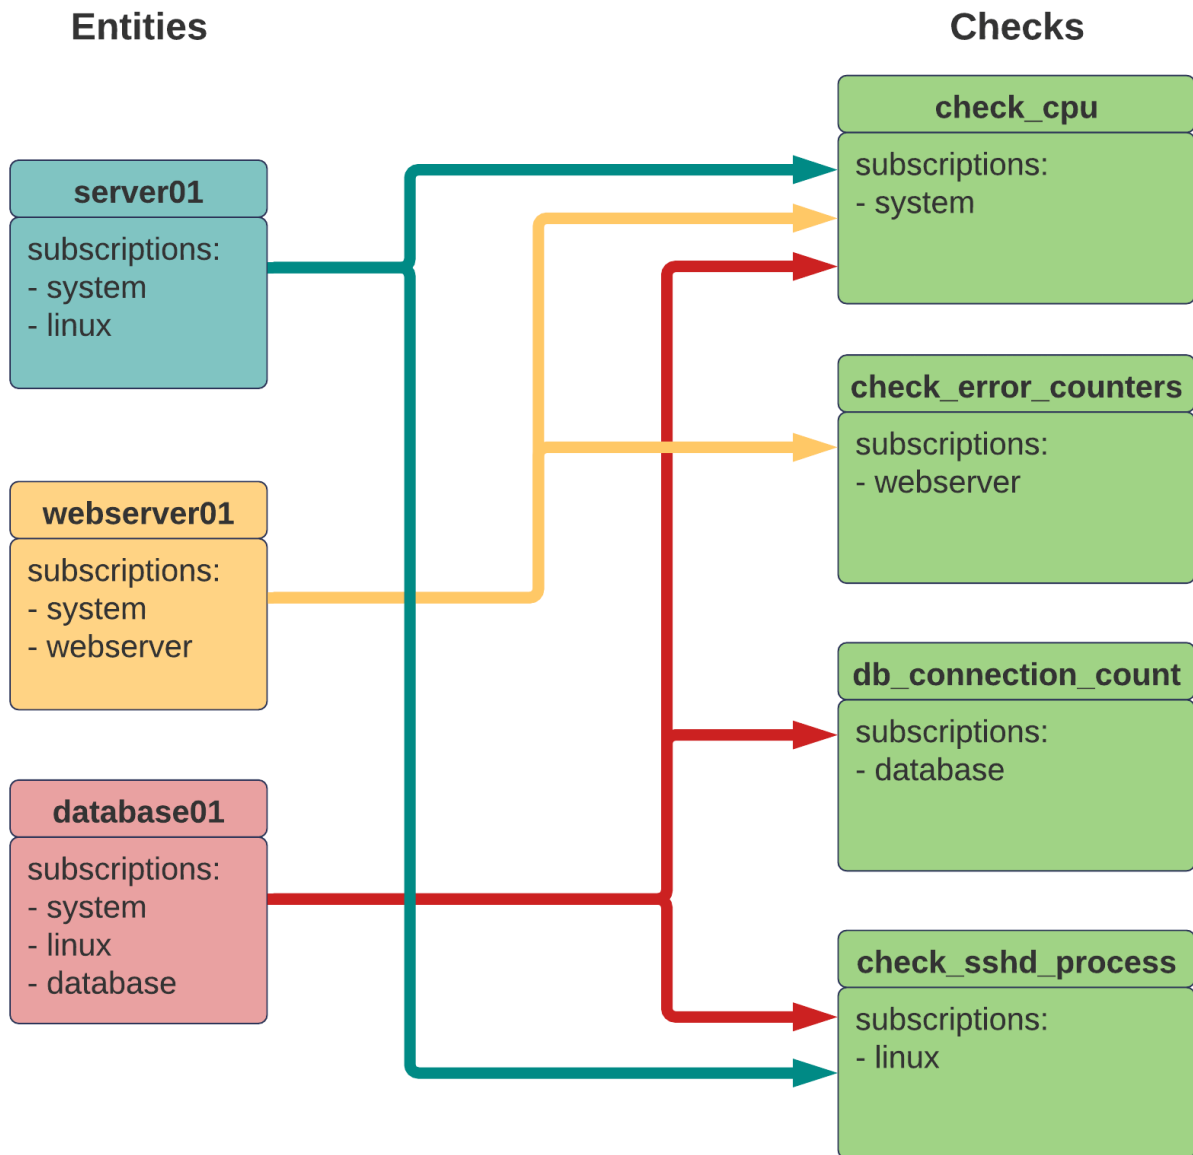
Entities

server01

subscriptions:
- system
- linux

webserver01

subscriptions:
- system
- webserver

database01

subscriptions:
- system
- linux
- database

Checks

check_cpu

subscriptions:
- system

check_error_counters

subscriptions:
- webserver

db_connection_count

subscriptions:
- database

check_sshd_process

subscriptions:
- linux